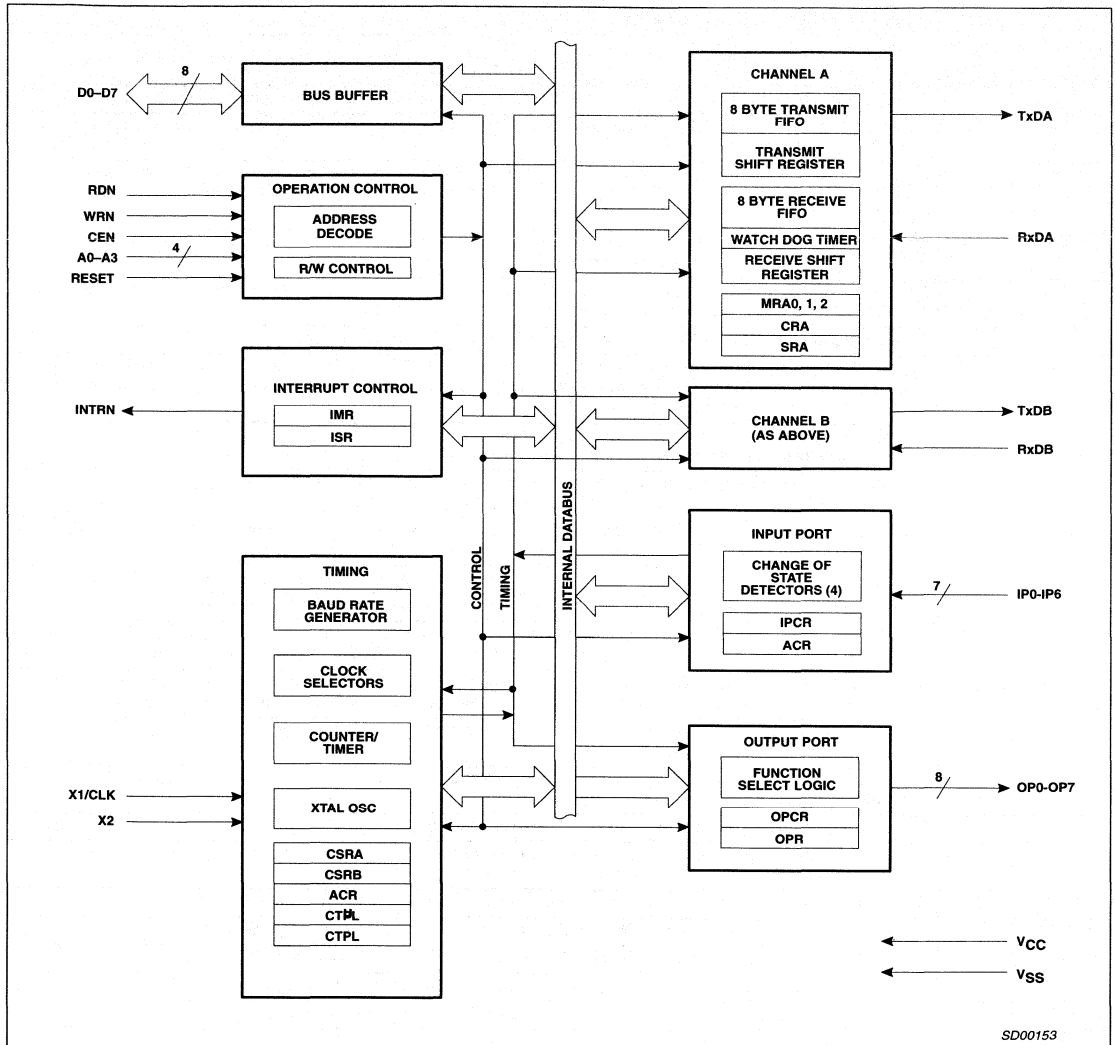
D0–D7
8
BUS BUFFER

RDN
WRN
CEN
A0–A3
4
RESET
OPERATION CONTROL
ADDRESS DECODE
R/W CONTROL

INTRN
INTERRUPT CONTROL
IMR
ISR

TIMING
BAUD RATE GENERATOR
CLOCK SELECTORS
COUNTER/ TIMER
X1/CLK
X2
XTAL OSC
CSRA
CSRB
ACR
CTPL
CTPL

CONTROL
TIMING
INTERNAL DATABUS

CHANNEL A
8 BYTE TRANSMIT FIFO
TRANSMIT SHIFT REGISTER
8 BYTE RECEIVE FIFO
WATCH DOG TIMER
RECEIVE SHIFT REGISTER
MRA0, 1, 2
CRA
SRA
TxDA
RxDA

CHANNEL B (AS ABOVE)
TxDB
RxDB

INPUT PORT
CHANGE OF STATE DETECTORS (4)
IPCR
ACR
7
IP0-IP6

OUTPUT PORT
FUNCTION SELECT LOGIC
OPCR
OPR
8
OP0-OP7

$V_{CC}$
$V_{SS}$

SD00153